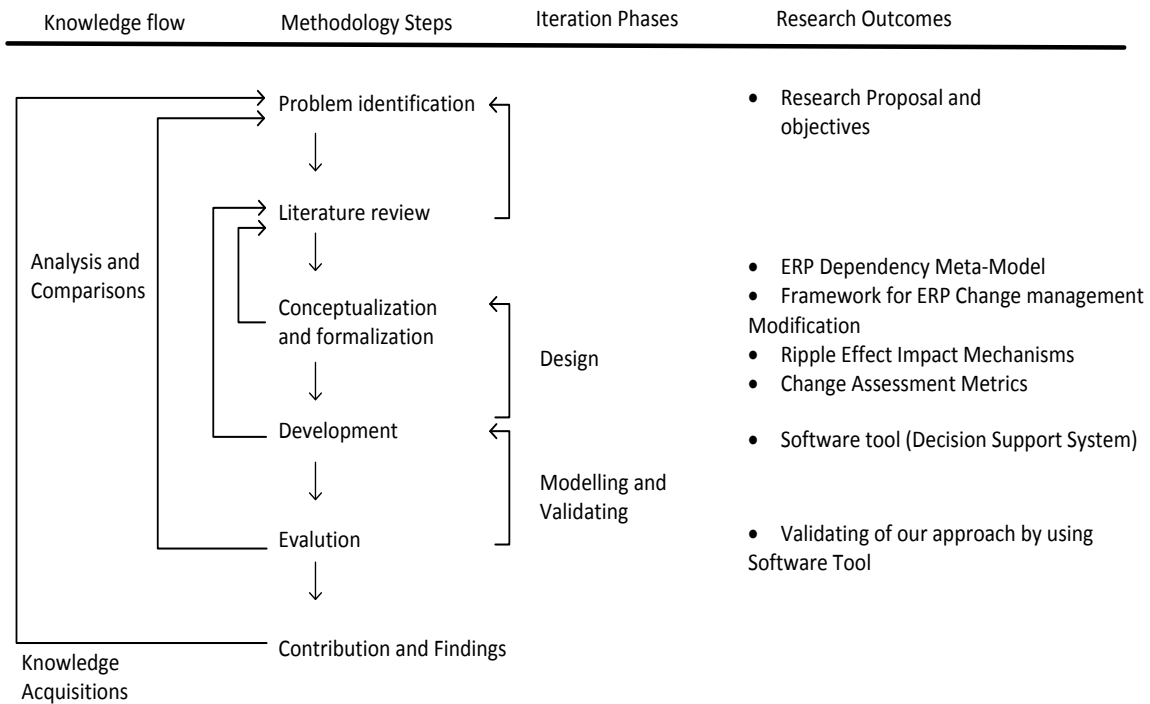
Knowledge flow Methodology Steps Iteration Phases Research Outcomes

Problem identification

• Research Proposal and objectives

Literature review

Analysis and Comparisons

Conceptualization and formalization

• ERP Dependency Meta-Model
• Framework for ERP Change management Modification
• Ripple Effect Impact Mechanisms
• Change Assessment Metrics

Design

Development

• Software tool (Decision Support System)

Modelling and Validating

Evalution

• Validating of our approach by using Software Tool

Contribution and Findings

Knowledge Acquisitions